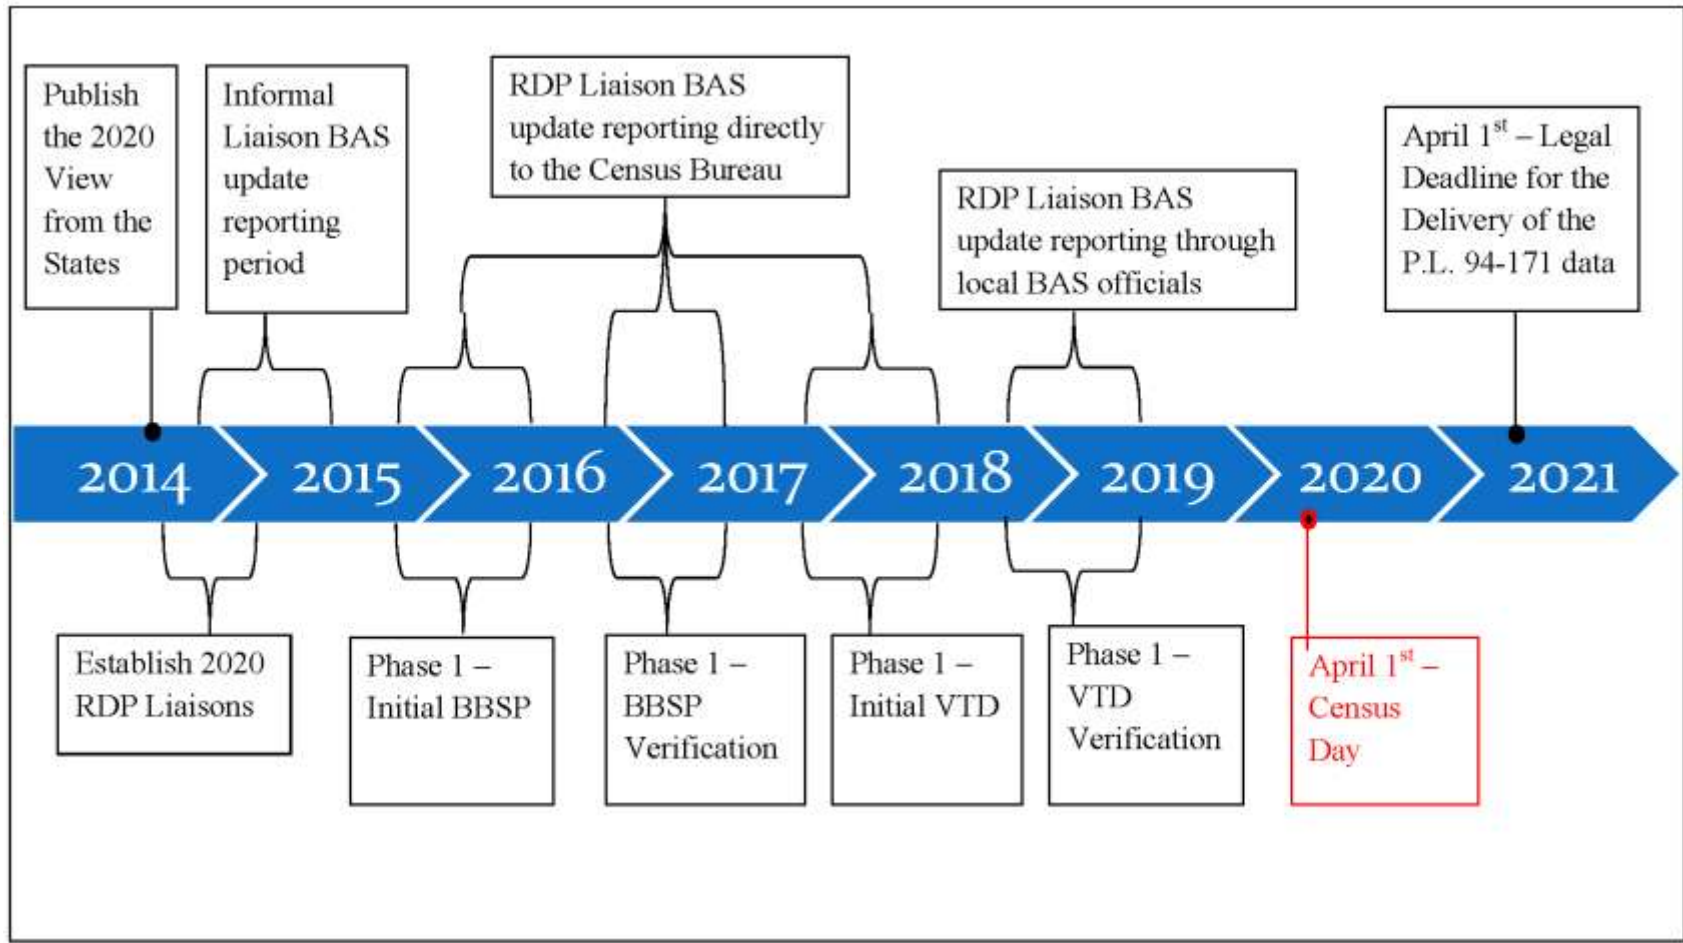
Publish the 2020 View from the States

Informal Liaison BAS update reporting period

RDP Liaison BAS update reporting directly to the Census Bureau

RDP Liaison BAS update reporting through local BAS officials

April 1$^{st}$ – Legal Deadline for the Delivery of the P.L. 94-171 data

2014
2015
2016
2017
2018
2019
2020
2021

Establish 2020 RDP Liaisons

Phase 1 – Initial BBSP

Phase 1 – BBSP Verification

Phase 1 – Initial VTD

Phase 1 – VTD Verification

April 1$^{st}$ – Census Day